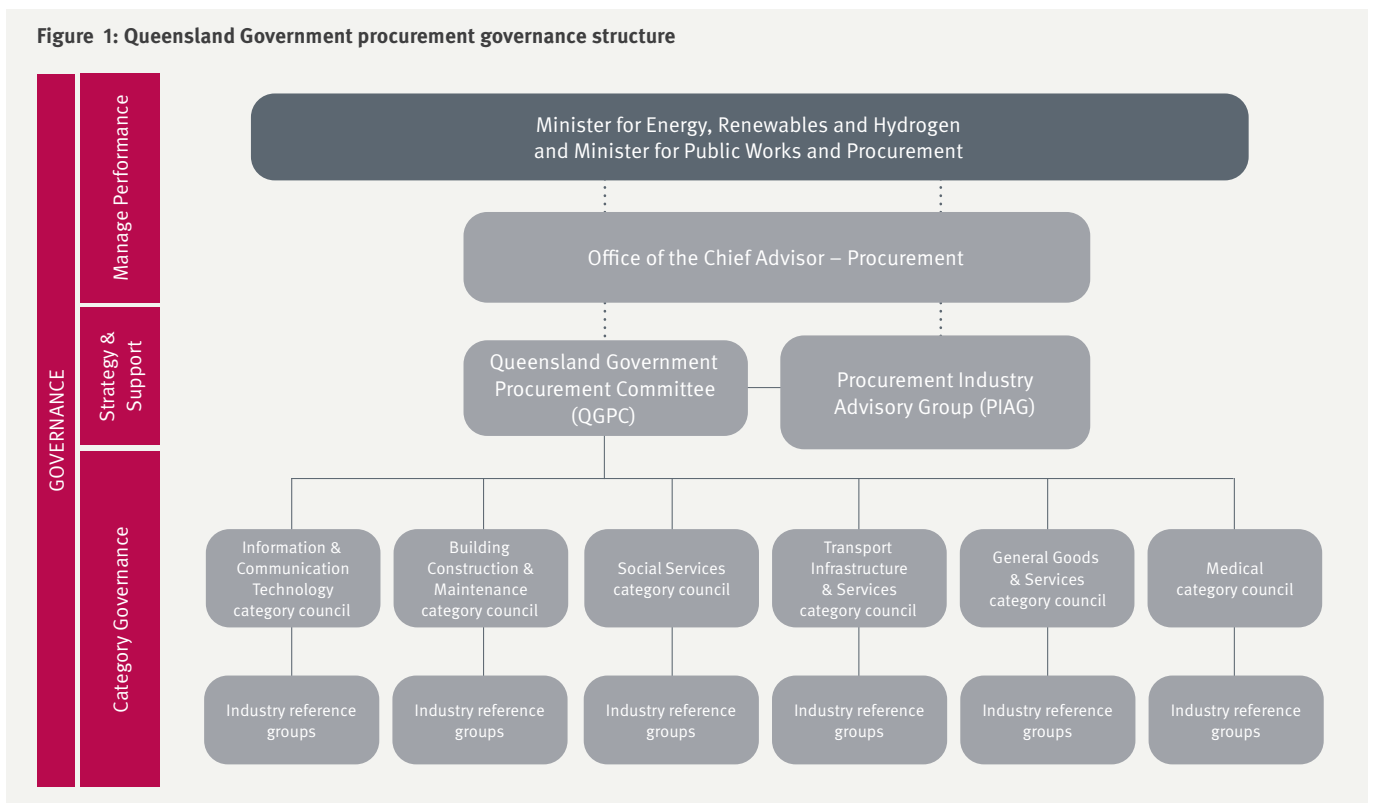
Figure 1: Queensland Government procurement governance structure

GOVERNANCE

Manage Performance

Strategy & Support

Category Governance

Minister for Energy, Renewables and Hydrogen and Minister for Public Works and Procurement

Office of the Chief Advisor – Procurement

Queensland Government Procurement Committee (QGPC)

Procurement Industry Advisory Group (PIAG)

Information & Communication Technology category council

Building Construction & Maintenance category council

Social Services category council

Transport Infrastructure & Services category council

General Goods & Services category council

Medical category council

Industry reference groups

Industry reference groups

Industry reference groups

Industry reference groups

Industry reference groups

Industry reference groups